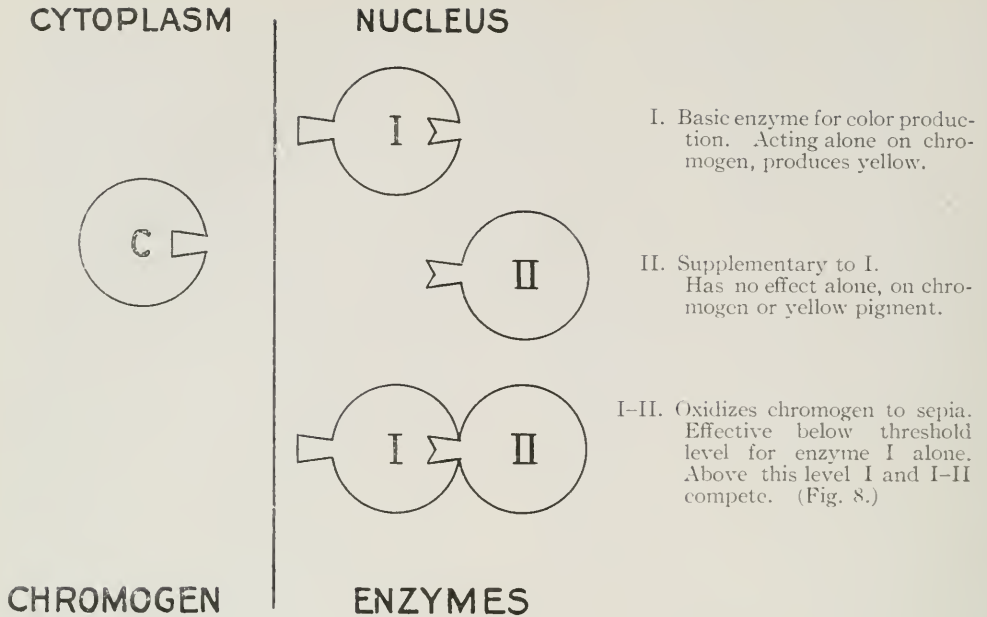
CYTOPLASM

NUCLEUS

C

I

I. Basic enzyme for color production. Acting alone on chromogen, produces yellow.

II

II. Supplementary to I. Has no effect alone, on chromogen or yellow pigment.

I

II

I–II. Oxidizes chromogen to sepia. Effective below threshold level for enzyme I alone. Above this level I and I–II compete. (Fig. 8.)

CHROMOGEN

ENZYMES